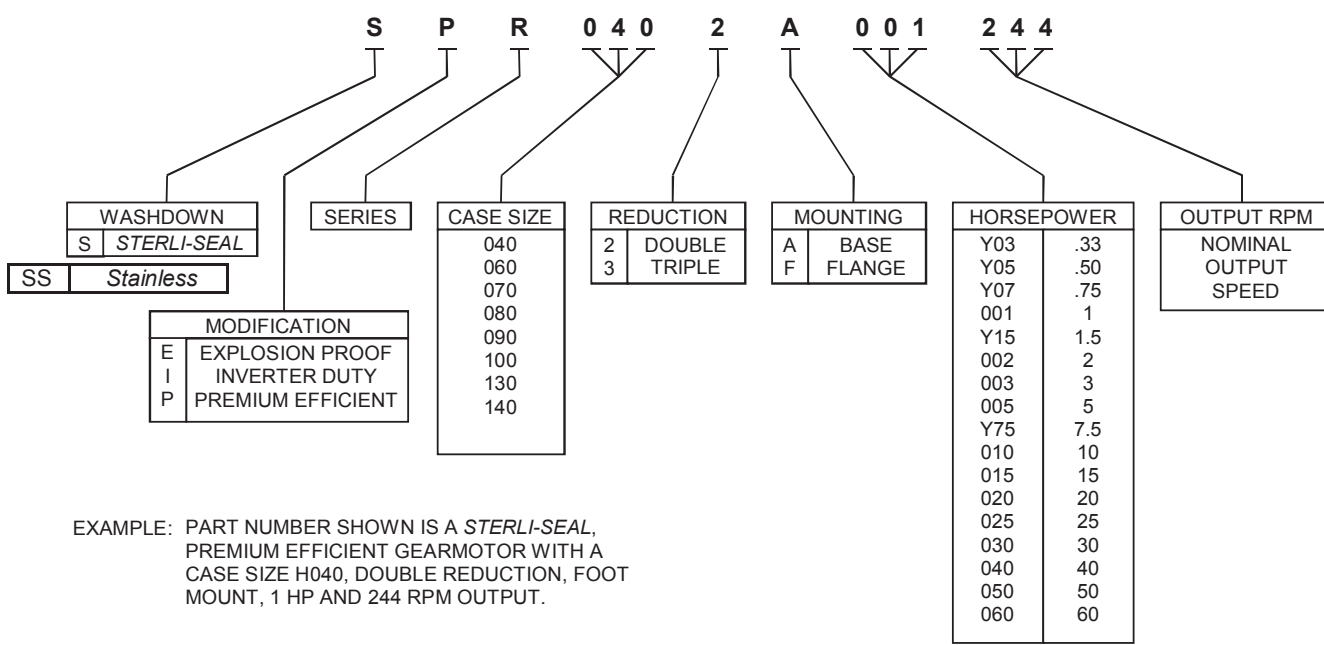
S P R 0 4 0 2 A 0 0 1 2 4 4

| WASHDOWN | |
|---|---|
| S | *STERLI-SEAL* |
| SS | *Stainless* |

SERIES

| CASE SIZE |
|---|
| 040 |
| 060 |
| 070 |
| 080 |
| 090 |
| 100 |
| 130 |
| 140 |

| REDUCTION | |
|---|---|
| 2 | DOUBLE |
| 3 | TRIPLE |

| MOUNTING | |
|---|---|
| A | BASE |
| F | FLANGE |

| HORSEPOWER | |
|---|---|
| Y03 | .33 |
| Y05 | .50 |
| Y07 | .75 |
| 001 | 1 |
| Y15 | 1.5 |
| 002 | 2 |
| 003 | 3 |
| 005 | 5 |
| Y75 | 7.5 |
| 010 | 10 |
| 015 | 15 |
| 020 | 20 |
| 025 | 25 |
| 030 | 30 |
| 040 | 40 |
| 050 | 50 |
| 060 | 60 |

| OUTPUT RPM |
|---|
| NOMINAL OUTPUT SPEED |

| MODIFICATION | |
|---|---|
| E | EXPLOSION PROOF |
| I | INVERTER DUTY |
| P | PREMIUM EFFICIENT |

EXAMPLE: PART NUMBER SHOWN IS A *STERLI-SEAL*, PREMIUM EFFICIENT GEARMOTOR WITH A CASE SIZE H040, DOUBLE REDUCTION, FOOT MOUNT, 1 HP AND 244 RPM OUTPUT.